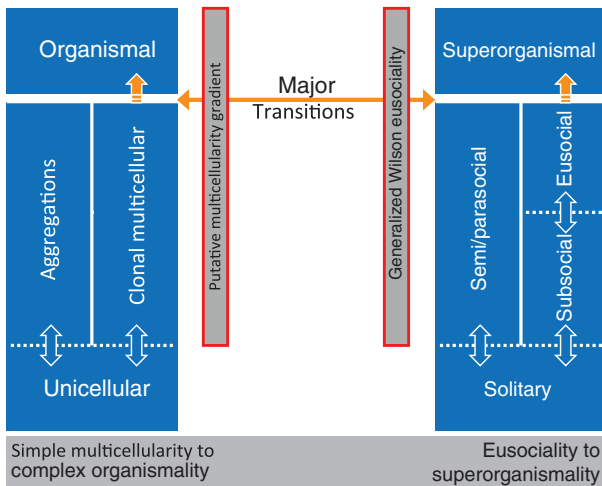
Organismal

Aggregations

Clonal multicellular

Unicellular

Putative multicellularity gradient

Major Transitions

Generalized Wilson eusociality

Superorganismal

Semi/parasocial

Eusocial

Subsocial

Solitary

Simple multicellularity to complex organismality

Eusociality to superorganismality